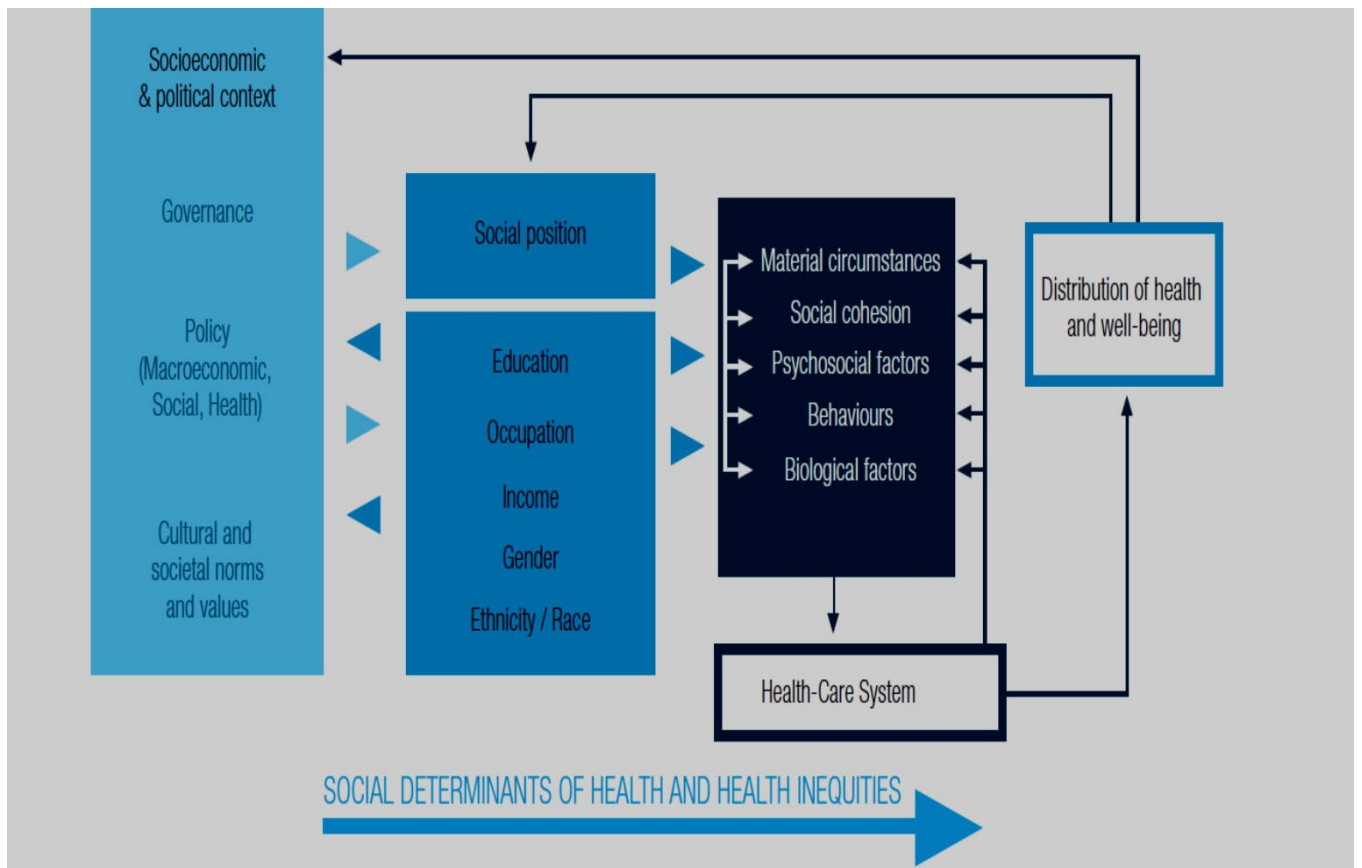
Socioeconomic & political context

Governance

Policy (Macroeconomic, Social, Health)

Cultural and societal norms and values

Social position

Education

Occupation

Income

Gender

Ethnicity / Race

Material circumstances

Social cohesion

Psychosocial factors

Behaviours

Biological factors

Distribution of health and well-being

Health-Care System

SOCIAL DETERMINANTS OF HEALTH AND HEALTH INEQUITIES